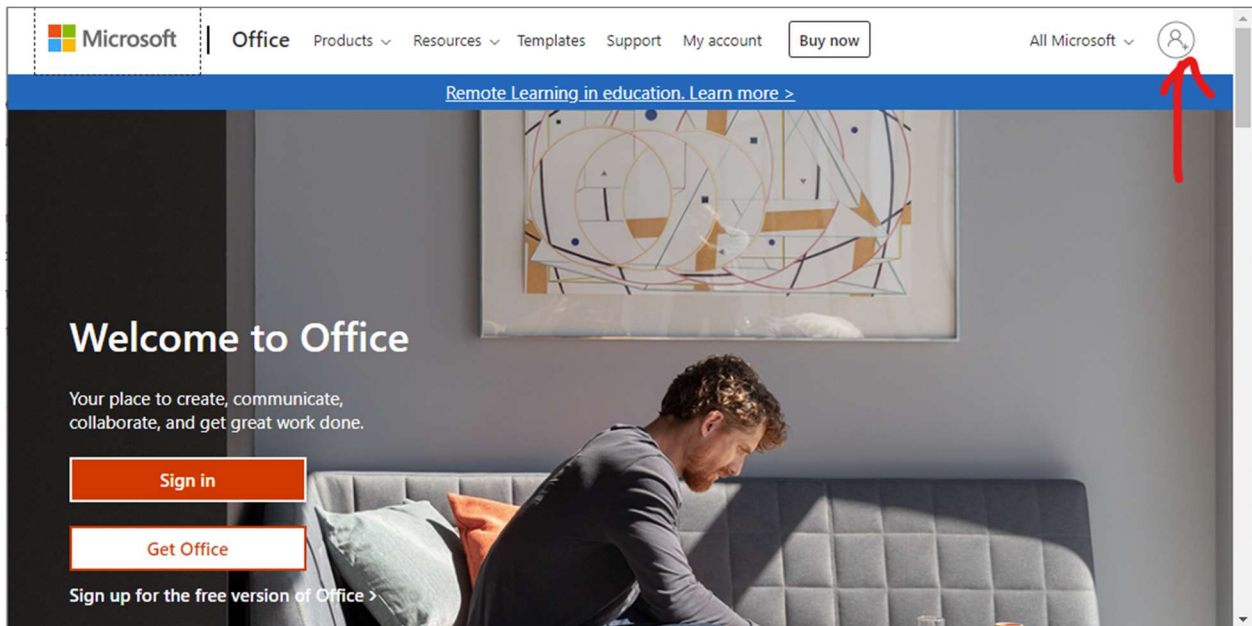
Microsoft | Office Products Resources Templates Support My account Buy now All Microsoft

Remote Learning in education. Learn more >

Welcome to Office

Your place to create, communicate, collaborate, and get great work done.

Sign in

Get Office

Sign up for the free version of Office >